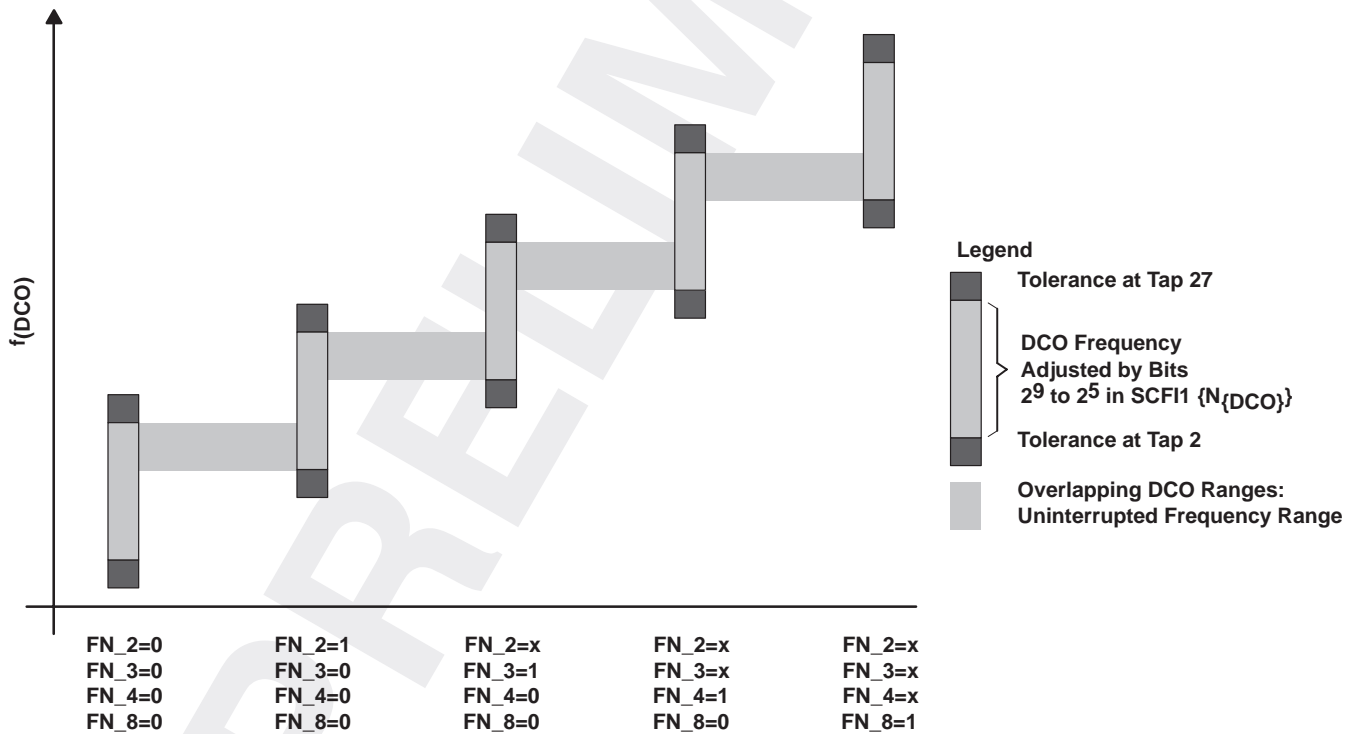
$f_{(DCO)}$

FN_2=0
FN_3=0
FN_4=0
FN_8=0

FN_2=1
FN_3=0
FN_4=0
FN_8=0

FN_2=x
FN_3=1
FN_4=0
FN_8=0

FN_2=x
FN_3=x
FN_4=1
FN_8=0

FN_2=x
FN_3=x
FN_4=x
FN_8=1

Legend

Tolerance at Tap 27

DCO Frequency Adjusted by Bits $2^9$ to $2^5$ in SCFI1 $\{N_{(DCO)}\}$

Tolerance at Tap 2

Overlapping DCO Ranges: Uninterrupted Frequency Range

PRELIM